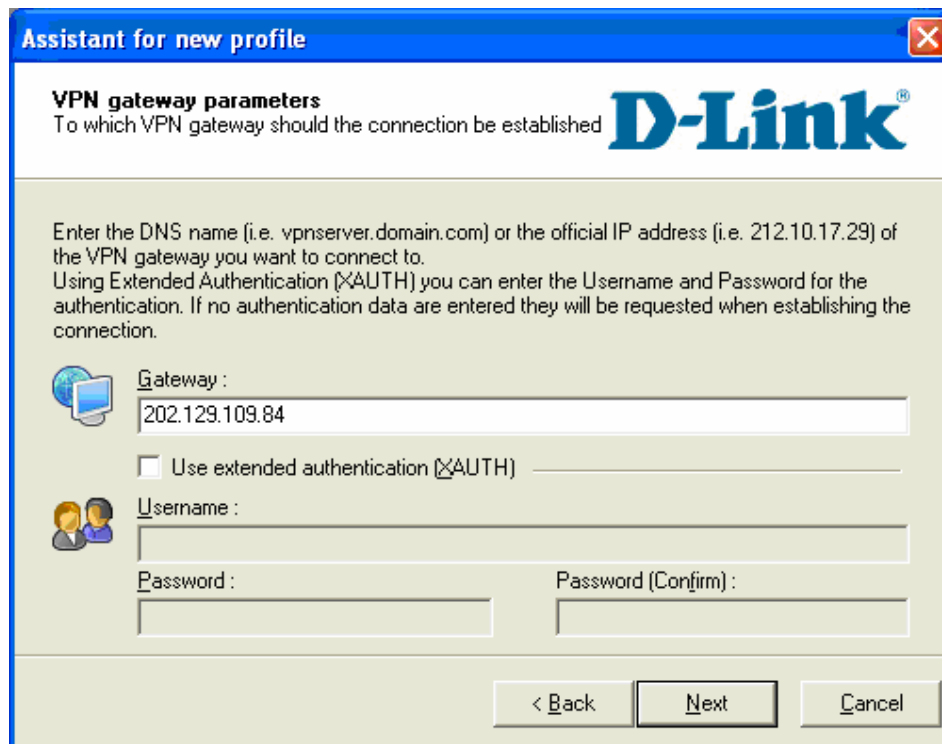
Assistant for new profile

VPN gateway parameters
To which VPN gateway should the connection be established

D-Link®

Enter the DNS name (i.e. vpnserver.domain.com) or the official IP address (i.e. 212.10.17.29) of the VPN gateway you want to connect to.
Using Extended Authentication (XAUTH) you can enter the Username and Password for the authentication. If no authentication data are entered they will be requested when establishing the connection.

Gateway :
202.129.109.84

Use extended authentication (XAUTH)

Username :

Password :

Password (Confirm) :

< Back

Next

Cancel